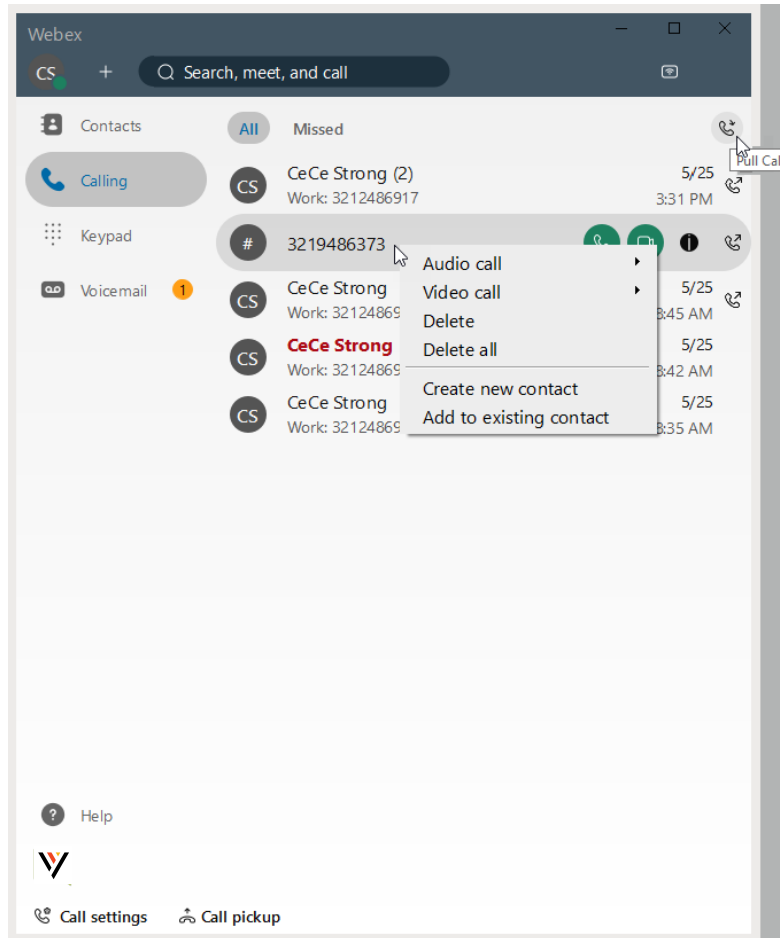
Webex

CS + Search, meet, and call

Contacts

Calling

Keypad

Voicemail 1

All Missed

Pull Cal

CS CeCe Strong (2) 5/25
Work: 3212486917 3:31 PM

# 3219486373

CS CeCe Strong 5/25
Work: 32124869 3:45 AM

CS CeCe Strong 5/25
Work: 32124869 3:42 AM

CS CeCe Strong 5/25
Work: 32124869 3:35 AM

Audio call
Video call
Delete
Delete all
Create new contact
Add to existing contact

Help

Call settings Call pickup